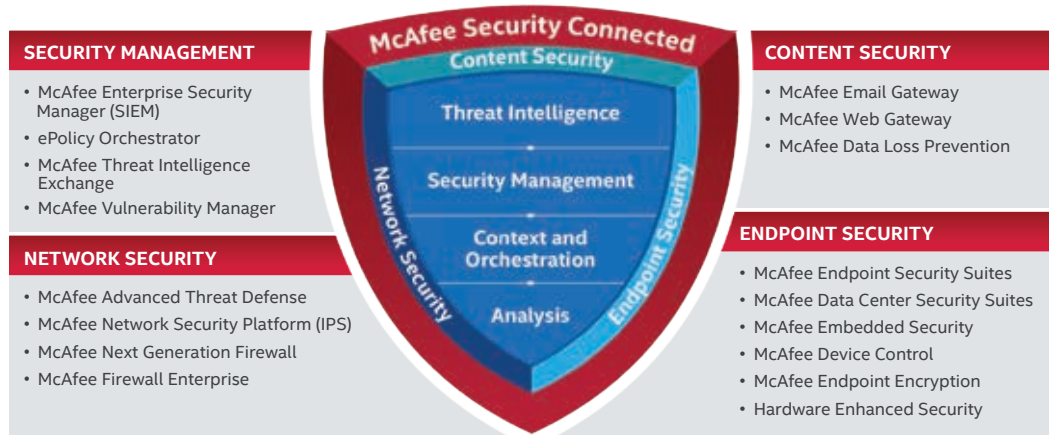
SECURITY MANAGEMENT

• McAfee Enterprise Security Manager (SIEM)
• ePolicy Orchestrator
• McAfee Threat Intelligence Exchange
• McAfee Vulnerability Manager

NETWORK SECURITY

• McAfee Advanced Threat Defense
• McAfee Network Security Platform (IPS)
• McAfee Next Generation Firewall
• McAfee Firewall Enterprise

McAfee Security Connected

Content Security

Threat Intelligence

Security Management

Context and Orchestration

Analysis

Network Security

Endpoint Security

CONTENT SECURITY

• McAfee Email Gateway
• McAfee Web Gateway
• McAfee Data Loss Prevention

ENDPOINT SECURITY

• McAfee Endpoint Security Suites
• McAfee Data Center Security Suites
• McAfee Embedded Security
• McAfee Device Control
• McAfee Endpoint Encryption
• Hardware Enhanced Security